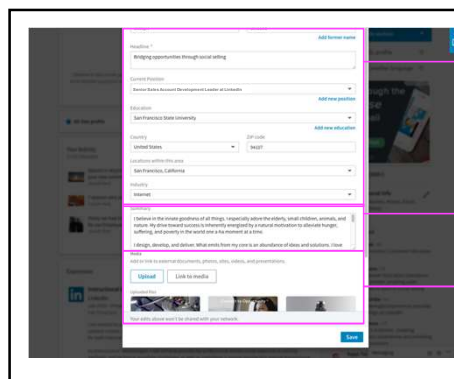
Add former name

Headline *

Bridging opportunities through social selling

Current Position

Senior Sales Account Development Leader at LinkedIn

Add new position

Education

San Francisco State University

Add new education

Country

United States

ZIP code

94127

Locations within this area

San Francisco, California

Industry

Internet

Summary

I believe in the innate goodness of all things, respectially alltoe the elderly, small children, animals, and nature. My drive toward success is inherently energized by a natural motivation to alleviate hunger, suffering, and poverty in the world one a fre moment at a time.

I design, develop, and deliver. What emits from my core is an abundance of ideas and solutions. I love

Media

Add or link to external documents, photos, sites, videos, and presentations.

Upload

Link to media

Uploaded files

Your edits above won't be shared with your network

Save